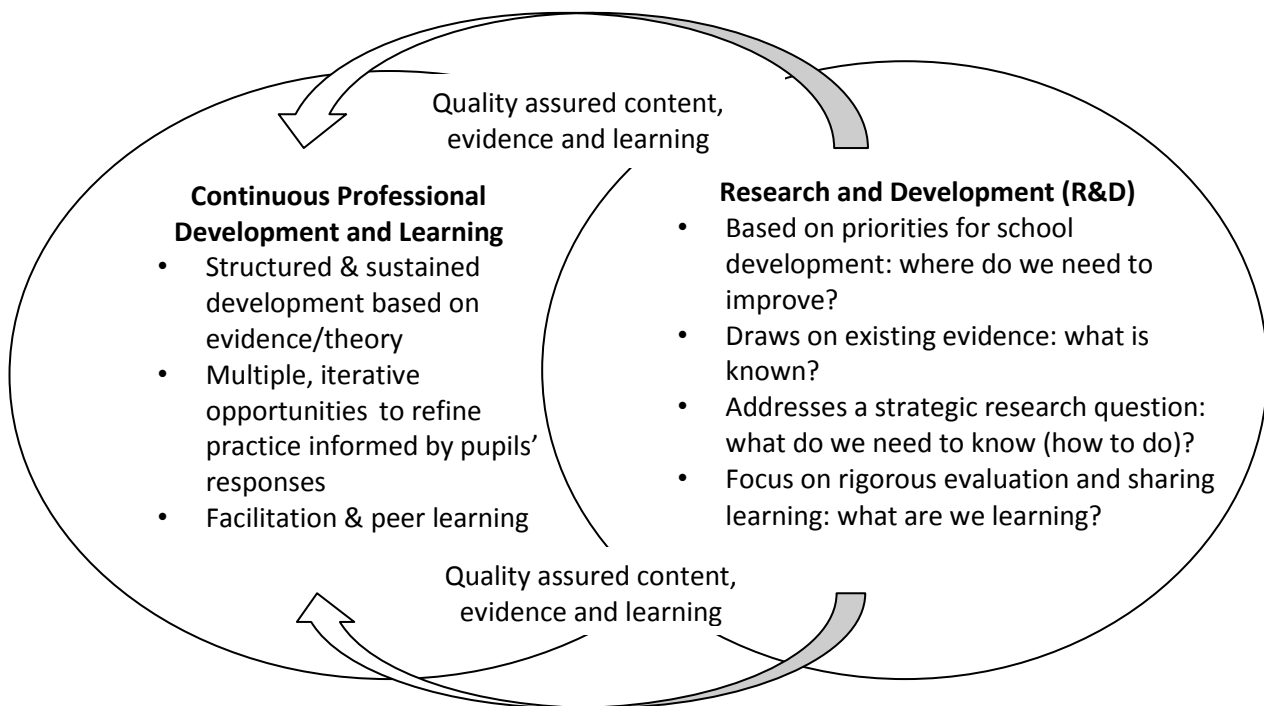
Quality assured content, evidence and learning

**Continuous Professional Development and Learning**
- Structured & sustained development based on evidence/theory
- Multiple, iterative opportunities to refine practice informed by pupils' responses
- Facilitation & peer learning

**Research and Development (R&D)**
- Based on priorities for school development: where do we need to improve?
- Draws on existing evidence: what is known?
- Addresses a strategic research question: what do we need to know (how to do)?
- Focus on rigorous evaluation and sharing learning: what are we learning?

Quality assured content, evidence and learning